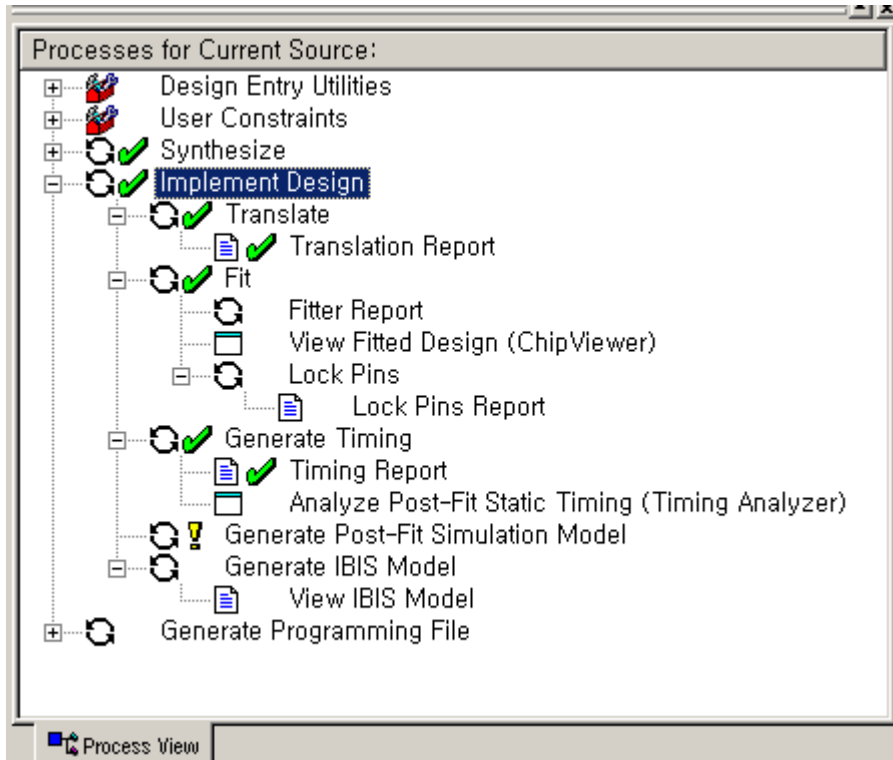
Processes for Current Source:

Design Entry Utilities
User Constraints
Synthesize
Implement Design
Translate
Translation Report
Fit
Fitter Report
View Fitted Design (ChipViewer)
Lock Pins
Lock Pins Report
Generate Timing
Timing Report
Analyze Post-Fit Static Timing (Timing Analyzer)
Generate Post-Fit Simulation Model
Generate IBIS Model
View IBIS Model
Generate Programming File

Process View